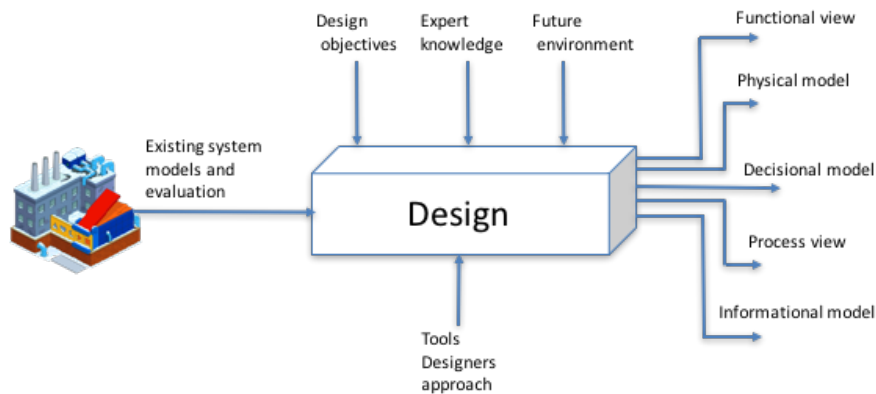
Design objectives

Expert knowledge

Future environment

Functional view

Physical model

Existing system models and evaluation

Design

Decisional model

Process view

Informational model

Tools
Designers approach